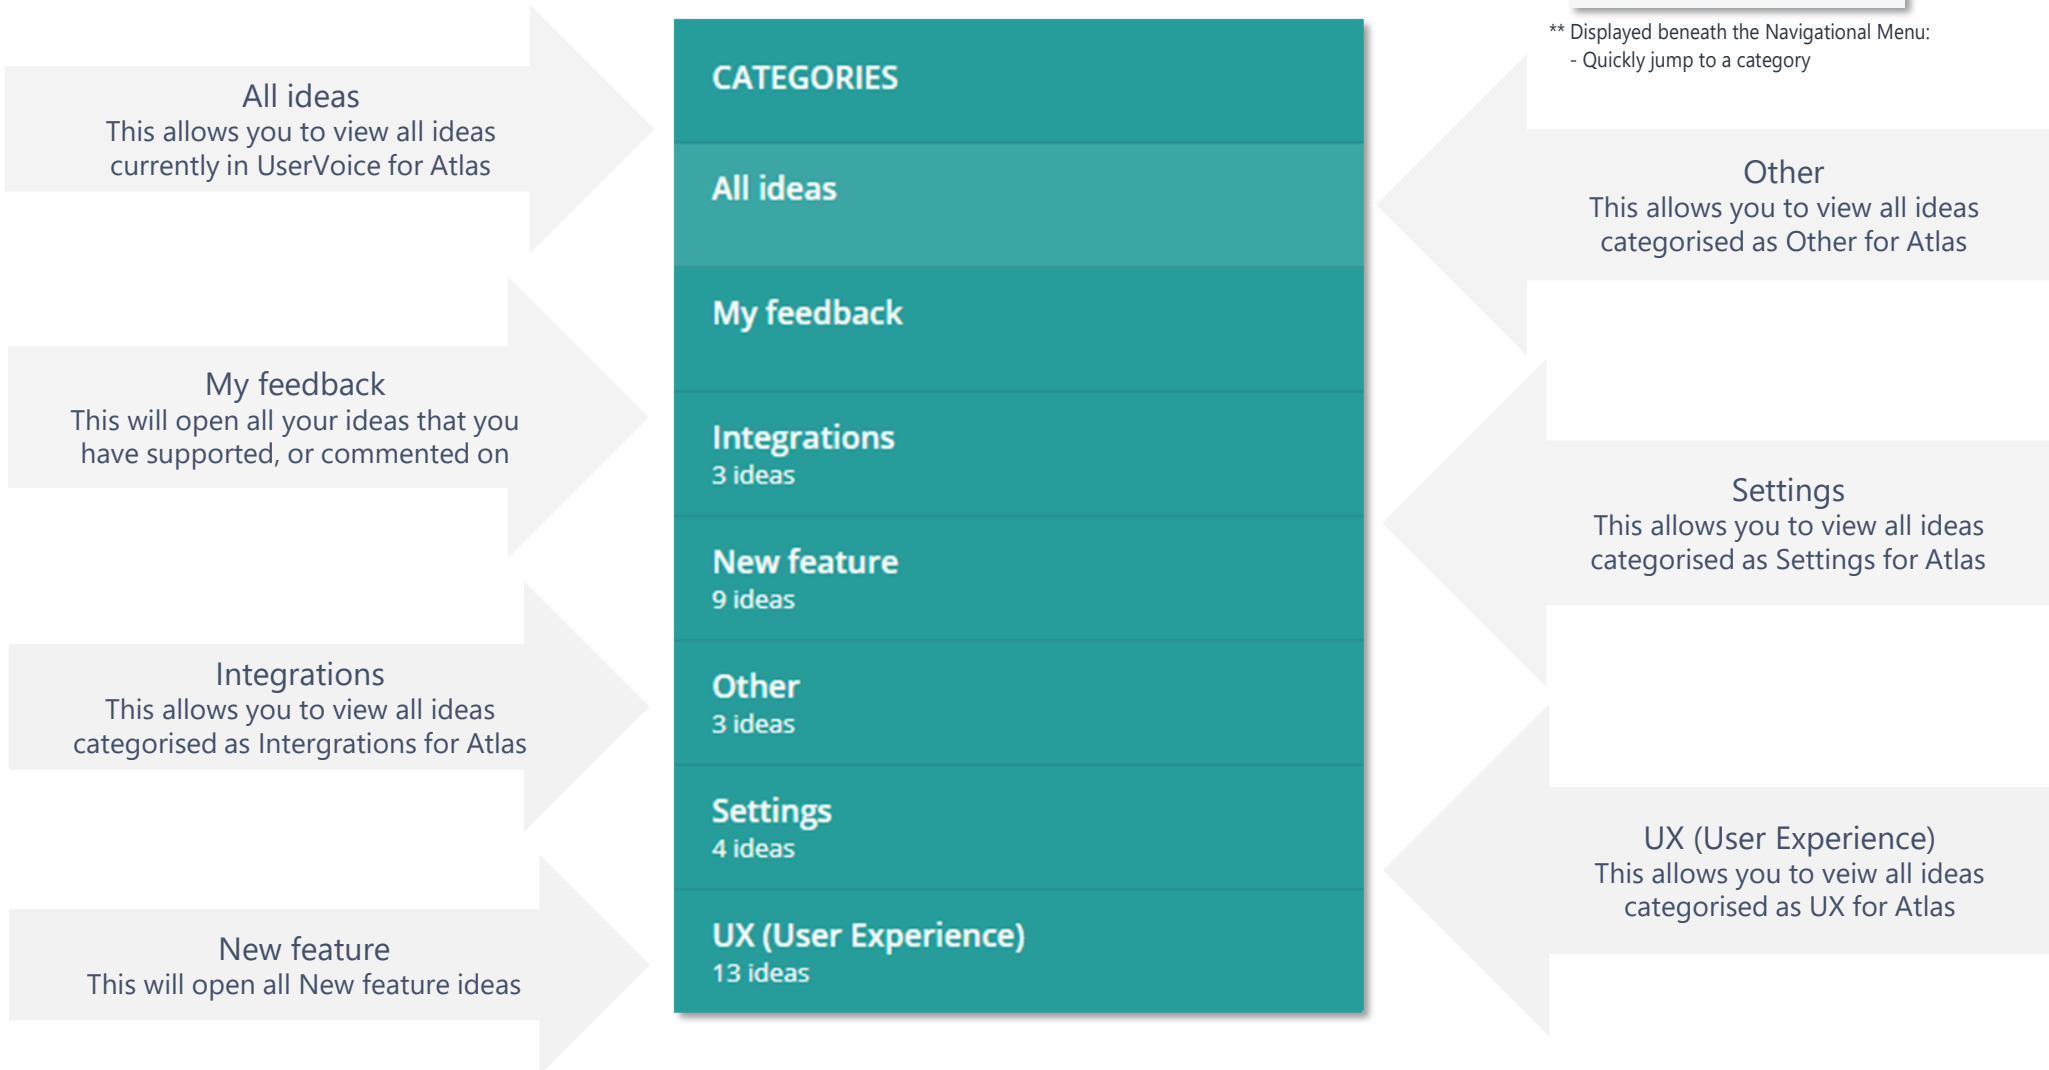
All ideas
This allows you to view all ideas currently in UserVoice for Atlas

My feedback
This will open all your ideas that you have supported, or commented on

Integrations
This allows you to view all ideas categorised as Intergrations for Atlas

New feature
This will open all New feature ideas

CATEGORIES

All ideas

My feedback

Integrations
3 ideas

New feature
9 ideas

Other
3 ideas

Settings
4 ideas

UX (User Experience)
13 ideas

** Displayed beneath the Navigational Menu:
- Quickly jump to a category

Other
This allows you to view all ideas categorised as Other for Atlas

Settings
This allows you to view all ideas categorised as Settings for Atlas

UX (User Experience)
This allows you to veiw all ideas categorised as UX for Atlas